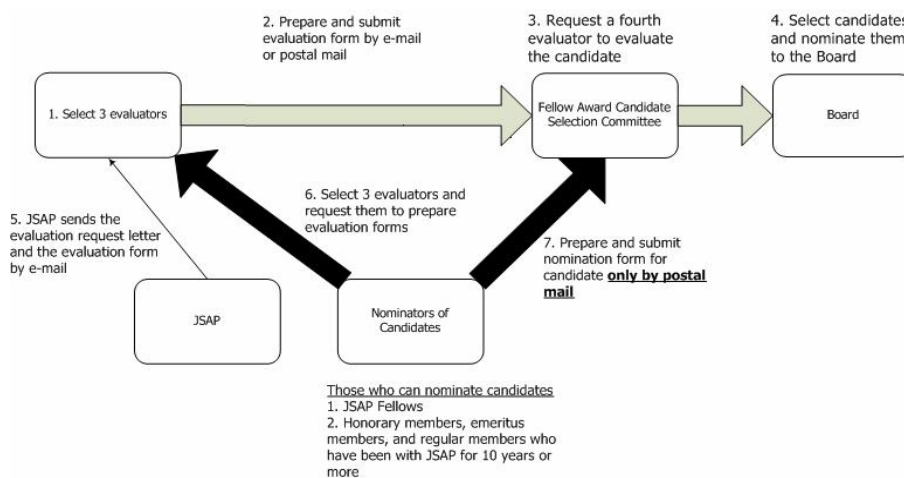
2. Prepare and submit evaluation form by e-mail or postal mail

3. Request a fourth evaluator to evaluate the candidate

4. Select candidates and nominate them to the Board

1. Select 3 evaluators

Fellow Award Candidate Selection Committee

Board

5. JSAP sends the evaluation request letter and the evaluation form by e-mail

6. Select 3 evaluators and request them to prepare evaluation forms

7. Prepare and submit nomination form for candidate **only by postal mail**

JSAP

Nominators of Candidates

Those who can nominate candidates
1. JSAP Fellows
2. Honorary members, emeritus members, and regular members who have been with JSAP for 10 years or more